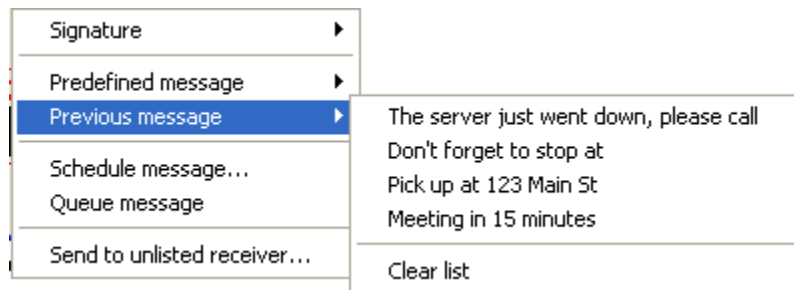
Signature
Predefined message
Previous message
Schedule message...
Queue message
Send to unlisted receiver...

The server just went down, please call
Don't forget to stop at
Pick up at 123 Main St
Meeting in 15 minutes
Clear list